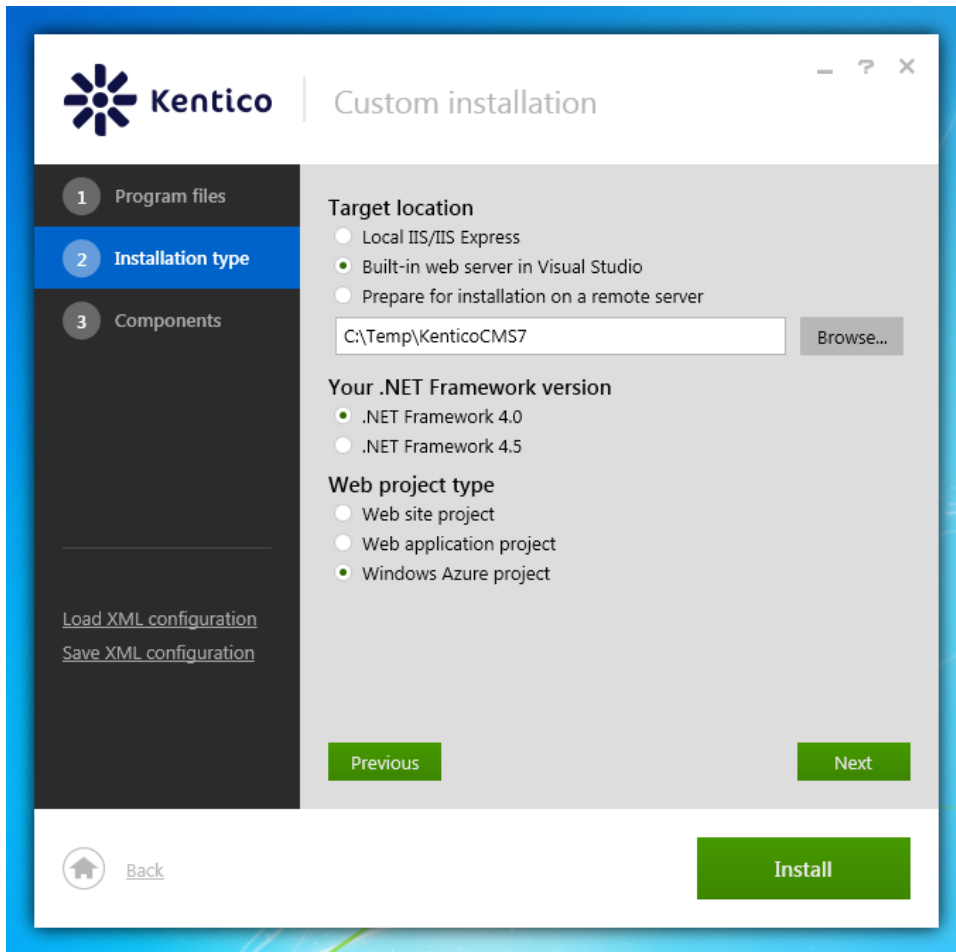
Kentico

Custom installation

_ ? ×

1 Program files

2 Installation type

3 Components

Load XML configuration

Save XML configuration

Target location

Local IIS/IIS Express

Built-in web server in Visual Studio

Prepare for installation on a remote server

C:\Temp\KenticoCMS7

Browse...

Your .NET Framework version

.NET Framework 4.0

.NET Framework 4.5

Web project type

Web site project

Web application project

Windows Azure project

Previous

Next

Back

Install